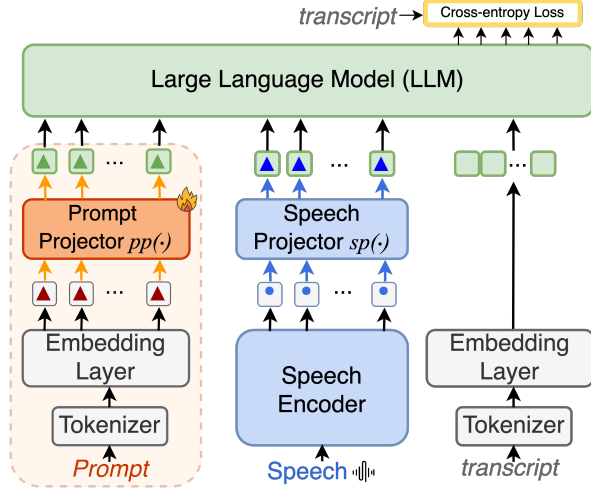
transcript → Cross-entropy Loss

Large Language Model (LLM)

...

Prompt Projector $pp(\cdot)$

...

Embedding Layer

Tokenizer

Prompt

...

Speech Projector $sp(\cdot)$

...

Speech Encoder

Speech

...

Embedding Layer

Tokenizer

transcript